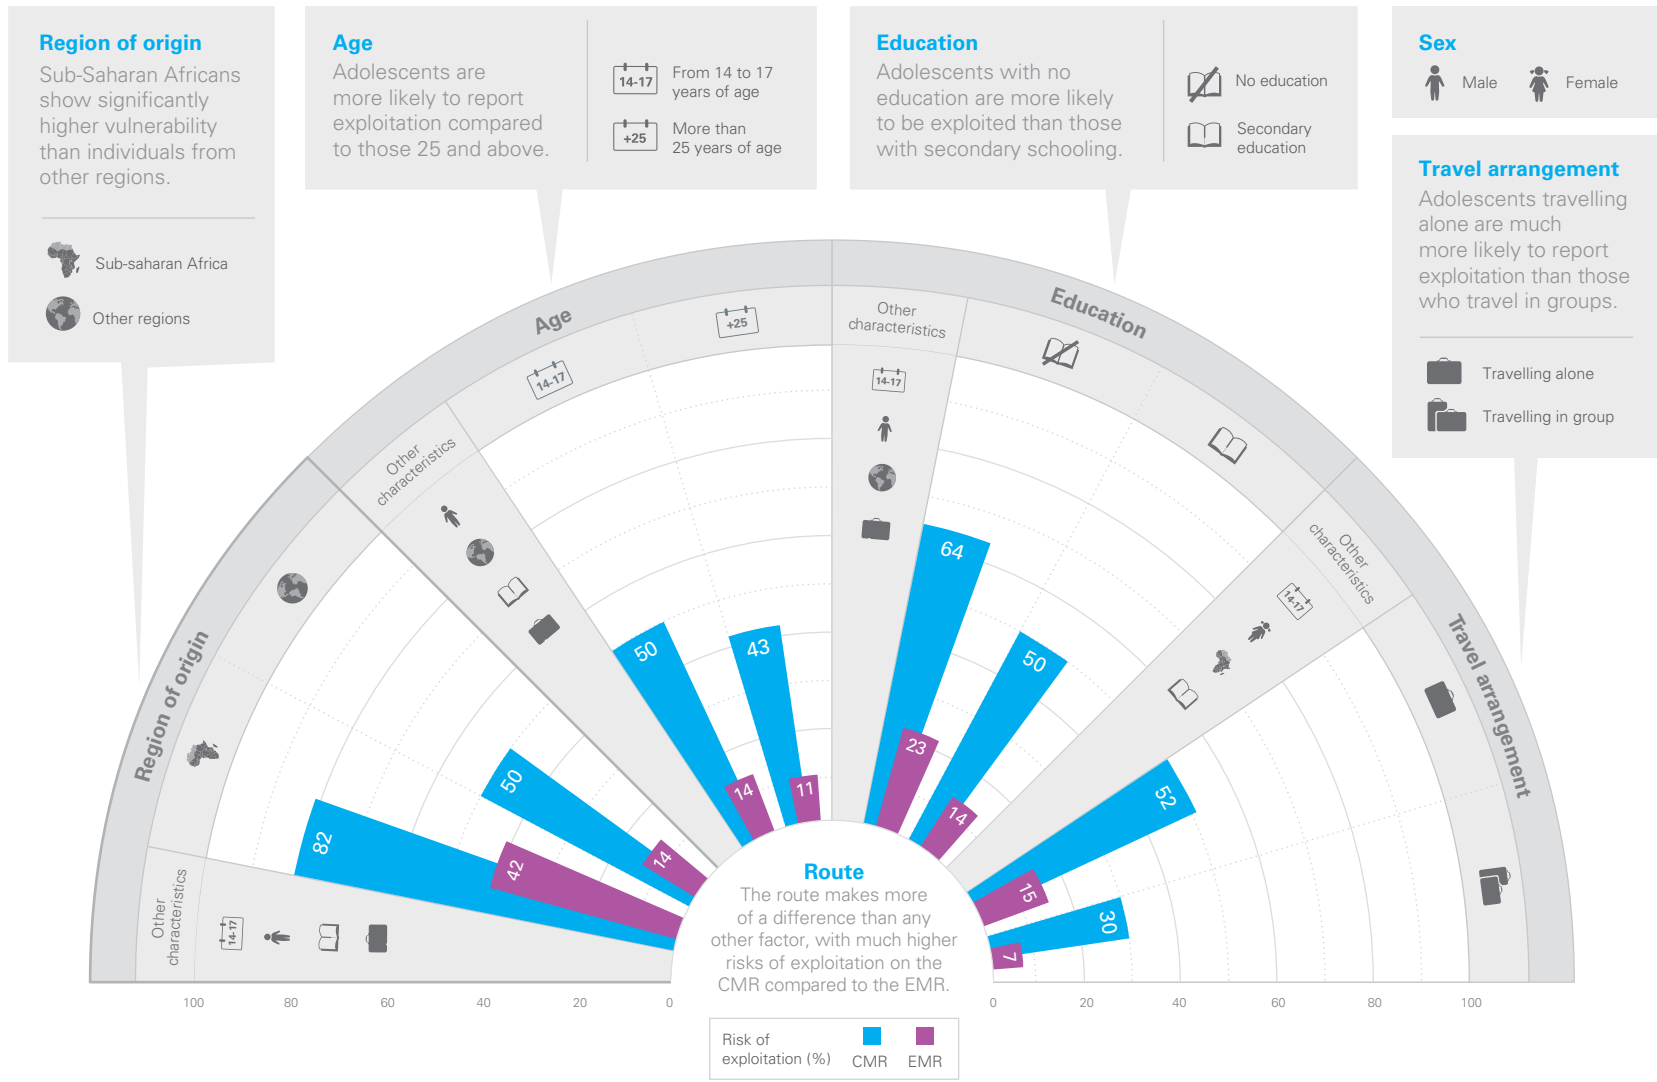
Region of origin
Sub-Saharan Africans show significantly higher vulnerability than individuals from other regions.

Sub-saharan Africa
Other regions

Age
Adolescents are more likely to report exploitation compared to those 25 and above.

14-17 From 14 to 17 years of age
+25 More than 25 years of age

Education
Adolescents with no education are more likely to be exploited than those with secondary schooling.

No education
Secondary education

Sex
Male
Female

Travel arrangement
Adolescents travelling alone are much more likely to report exploitation than those who travel in groups.

Travelling alone
Travelling in group

Region of origin
Other characteristics
14-17
Age
Other characteristics
+25
14-17
Other characteristics
14-17
Education
Other characteristics
14-17
Travel arrangement

82
42
50
14
50
14
43
11
64
23
50
14
52
15
30
7

Route
The route makes more of a difference than any other factor, with much higher risks of exploitation on the CMR compared to the EMR.

100 80 60 40 20 0
0 20 40 60 80 100

Risk of exploitation (%)
CMR
EMR